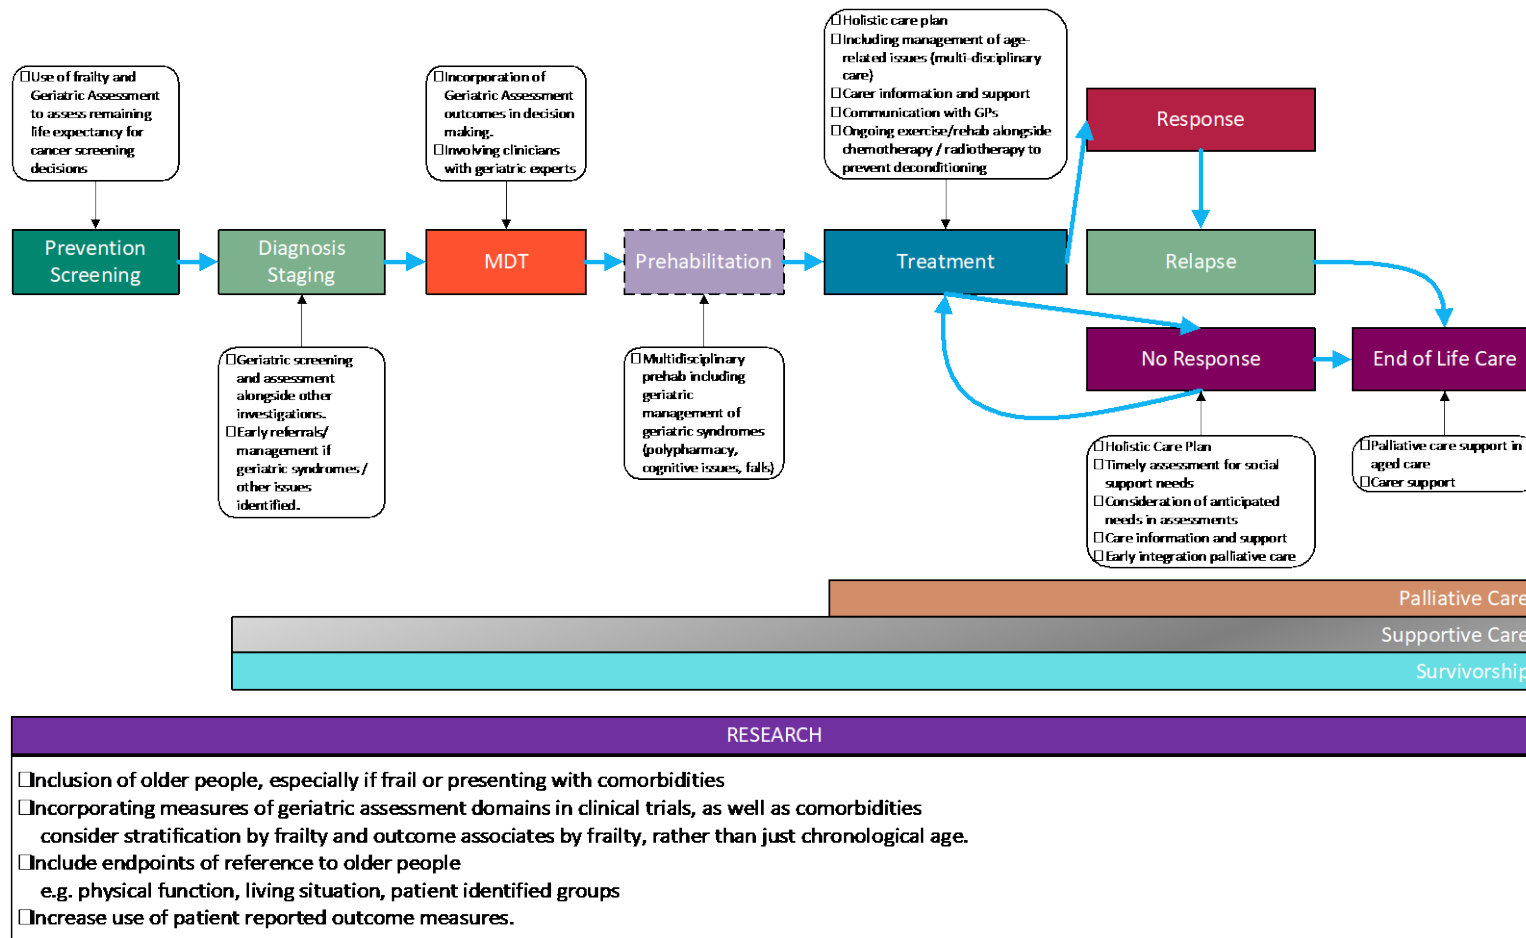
□Use of frailty and Geriatric Assessment to assess remaining life expectancy for cancer screening decisions

□Incorporation of Geriatric Assessment outcomes in decision making.
□Involving clinicians with geriatric experts

□Holistic care plan
□Including management of age-related issues (multi-disciplinary care)
□Carer information and support
□Communication with GPs
□Ongoing exercise/rehab alongside chemotherapy / radiotherapy to prevent deconditioning

Response

Prevention Screening

Diagnosis Staging

MDT

Prehabilitation

Treatment

Relapse

No Response

End of Life Care

□Geriatric screening and assessment alongside other investigations.
□Early referrals/ management if geriatric syndromes / other issues identified.

□Multidisciplinary prehab including geriatric management of geriatric syndromes (polypharmacy, cognitive issues, falls)

□Holistic Care Plan
□Timely assessment for social support needs
□Consideration of anticipated needs in assessments
□Care information and support
□Early integration palliative care

□Palliative care support in aged care
□Carer support

Palliative Care

Supportive Care

Survivorship

RESEARCH

□Inclusion of older people, especially if frail or presenting with comorbidities
□Incorporating measures of geriatric assessment domains in clinical trials, as well as comorbidities consider stratification by frailty and outcome associates by frailty, rather than just chronological age.
□Include endpoints of reference to older people e.g. physical function, living situation, patient identified groups
□Increase use of patient reported outcome measures.